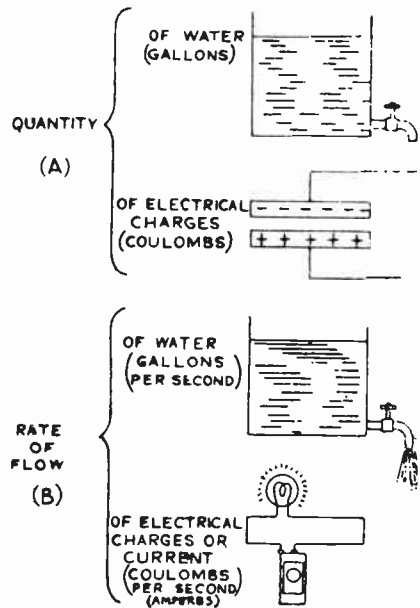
QUANTITY

(A)

OF WATER (GALLONS)

OF ELECTRICAL CHARGES (COULOMBS)

- - - - -

+ + + + +

RATE OF FLOW

(B)

OF WATER (GALLONS PER SECOND)

OF ELECTRICAL CHARGES OR CURRENT (COULOMBS PER SECOND) (AMPERES)